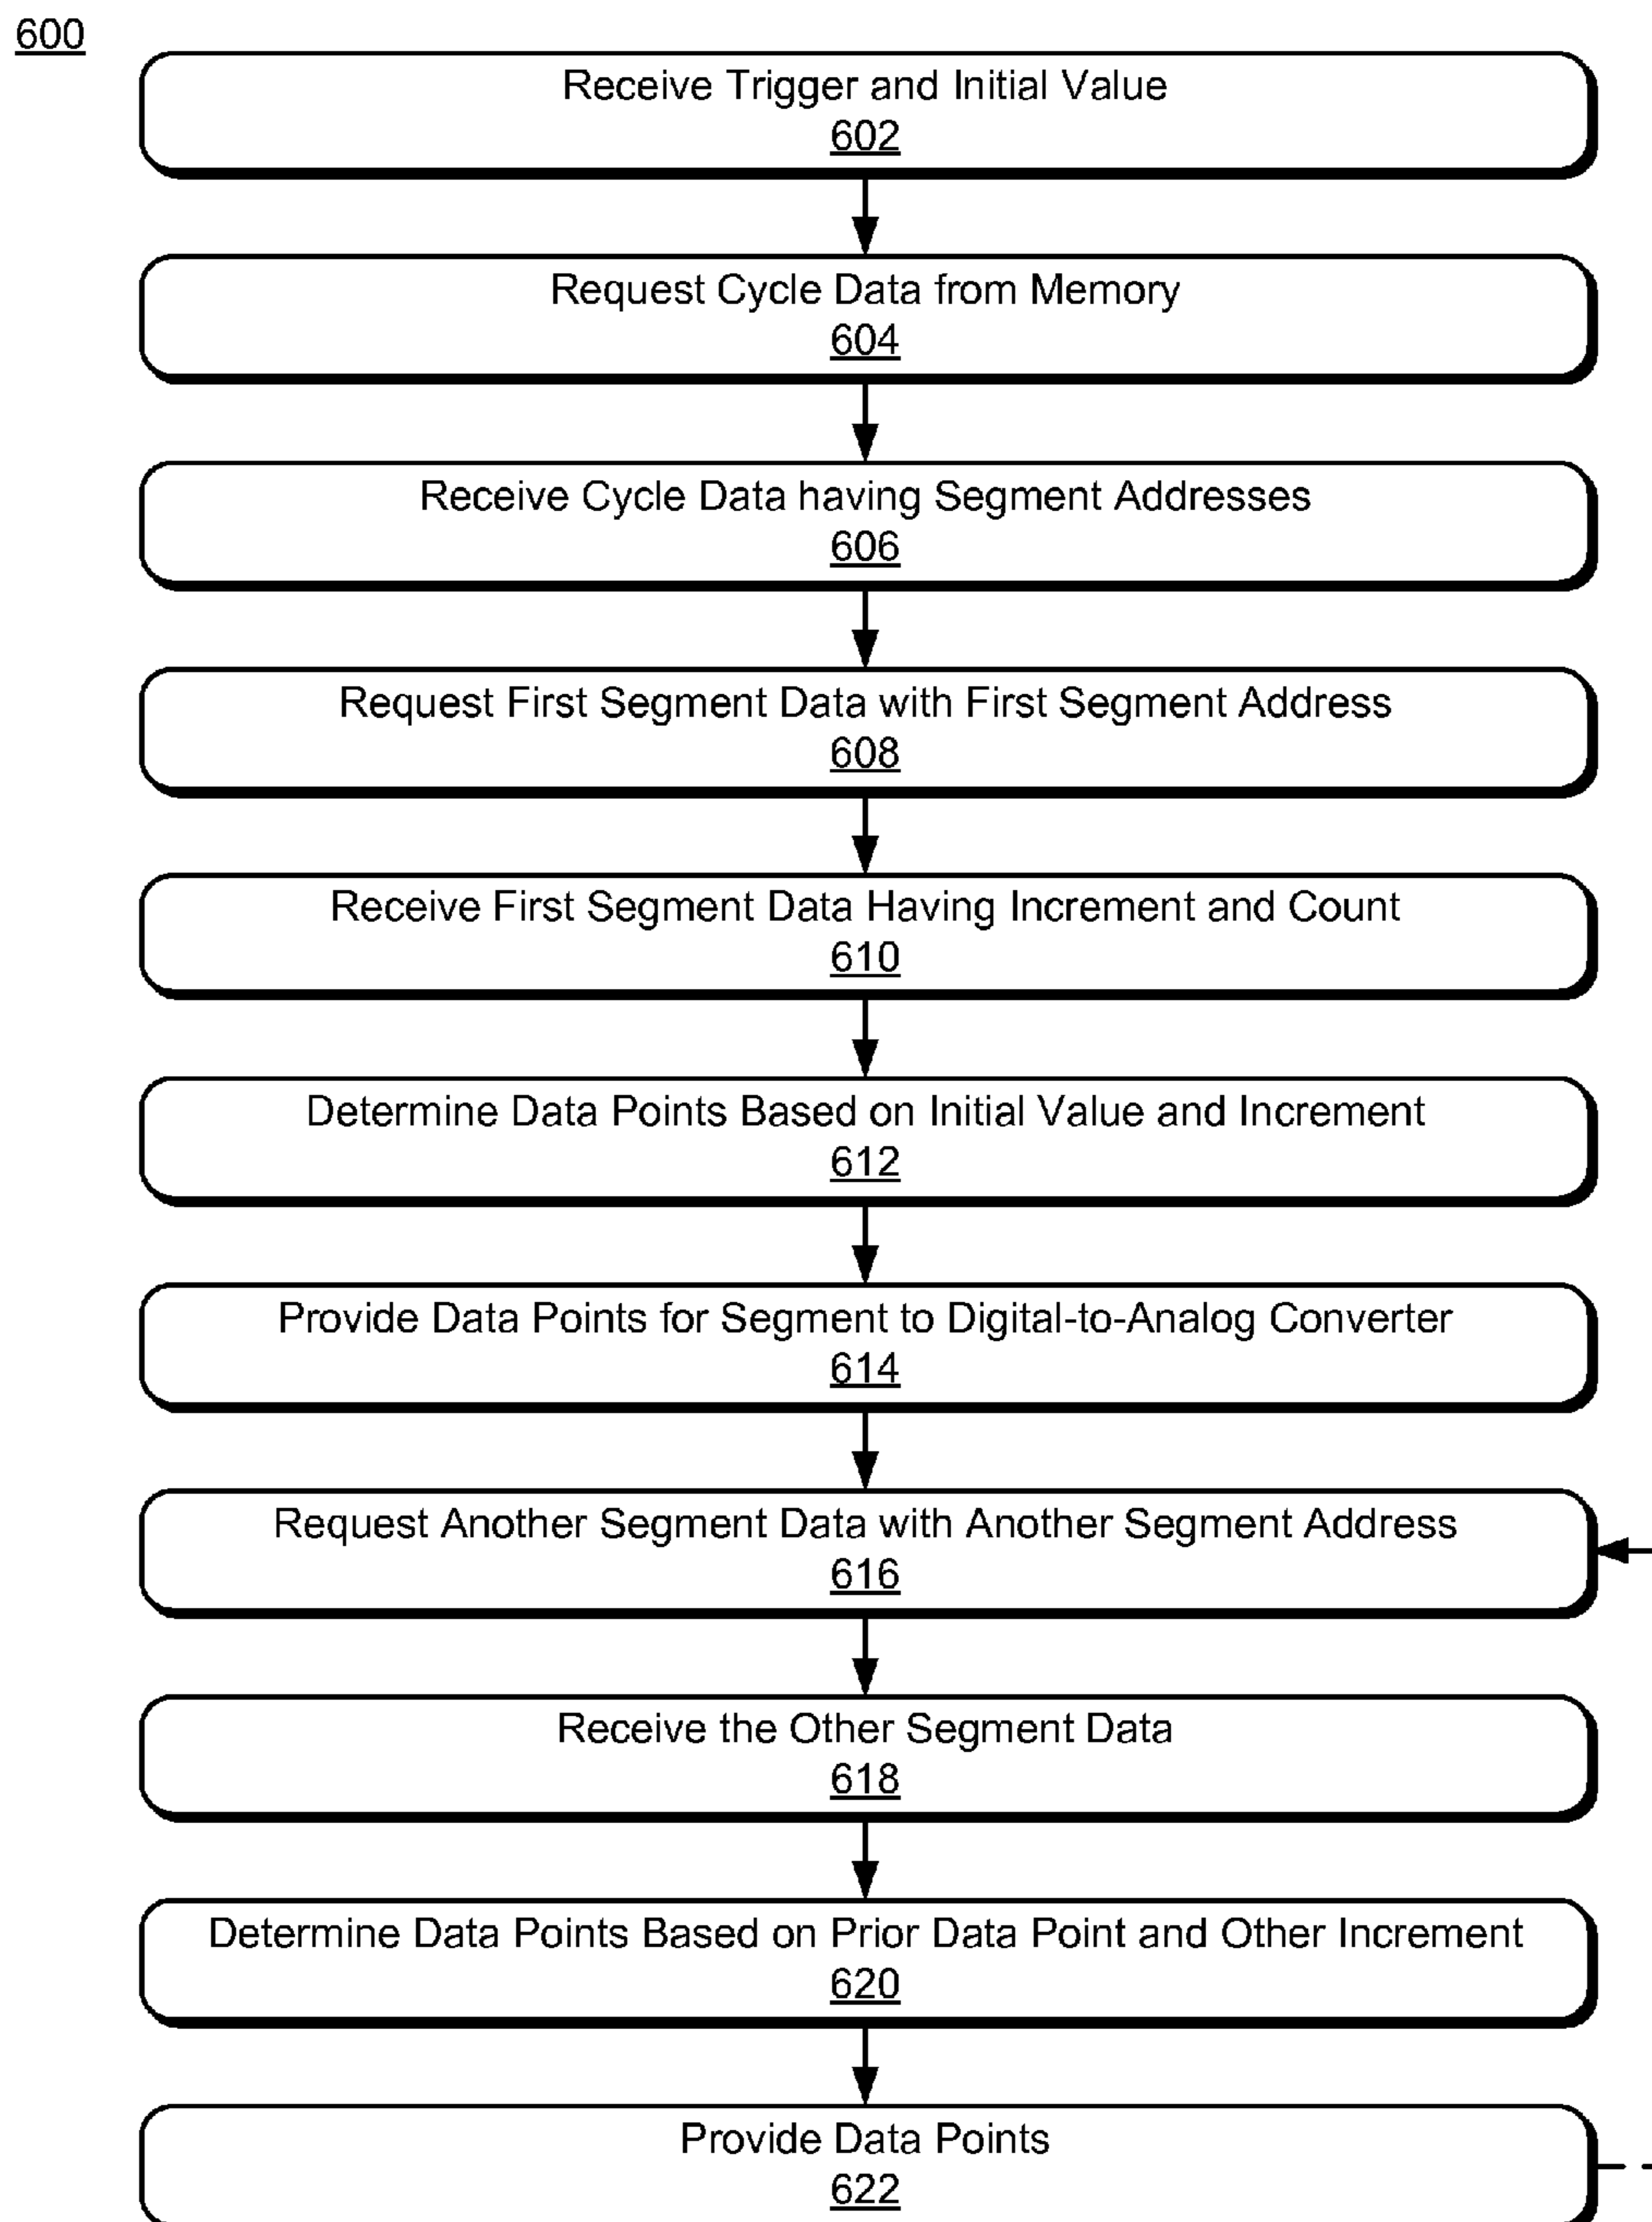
600

Receive Trigger and Initial Value
602

Request Cycle Data from Memory
604

Receive Cycle Data having Segment Addresses
606

Request First Segment Data with First Segment Address
608

Receive First Segment Data Having Increment and Count
610

Determine Data Points Based on Initial Value and Increment
612

Provide Data Points for Segment to Digital-to-Analog Converter
614

Request Another Segment Data with Another Segment Address
616

Receive the Other Segment Data
618

Determine Data Points Based on Prior Data Point and Other Increment
620

Provide Data Points
622